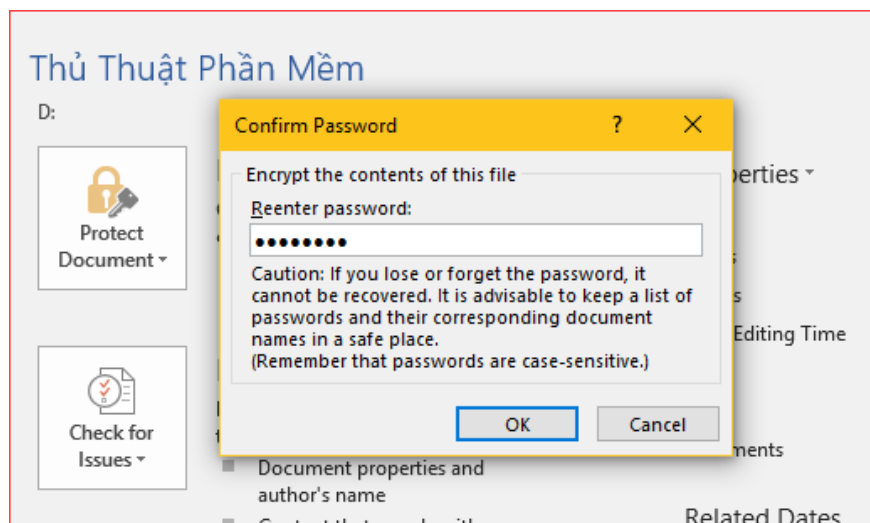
Thủ Thuật Phần Mềm

D:

Protect Document

Check for Issues

Document properties and author's name

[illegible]

perties

s

s

Editing Time

ments

Related Dates

Confirm Password ? ✕

Encrypt the contents of this file

Reenter password:

●●●●●●●●●

Caution: If you lose or forget the password, it cannot be recovered. It is advisable to keep a list of passwords and their corresponding document names in a safe place.
(Remember that passwords are case-sensitive.)

OK Cancel